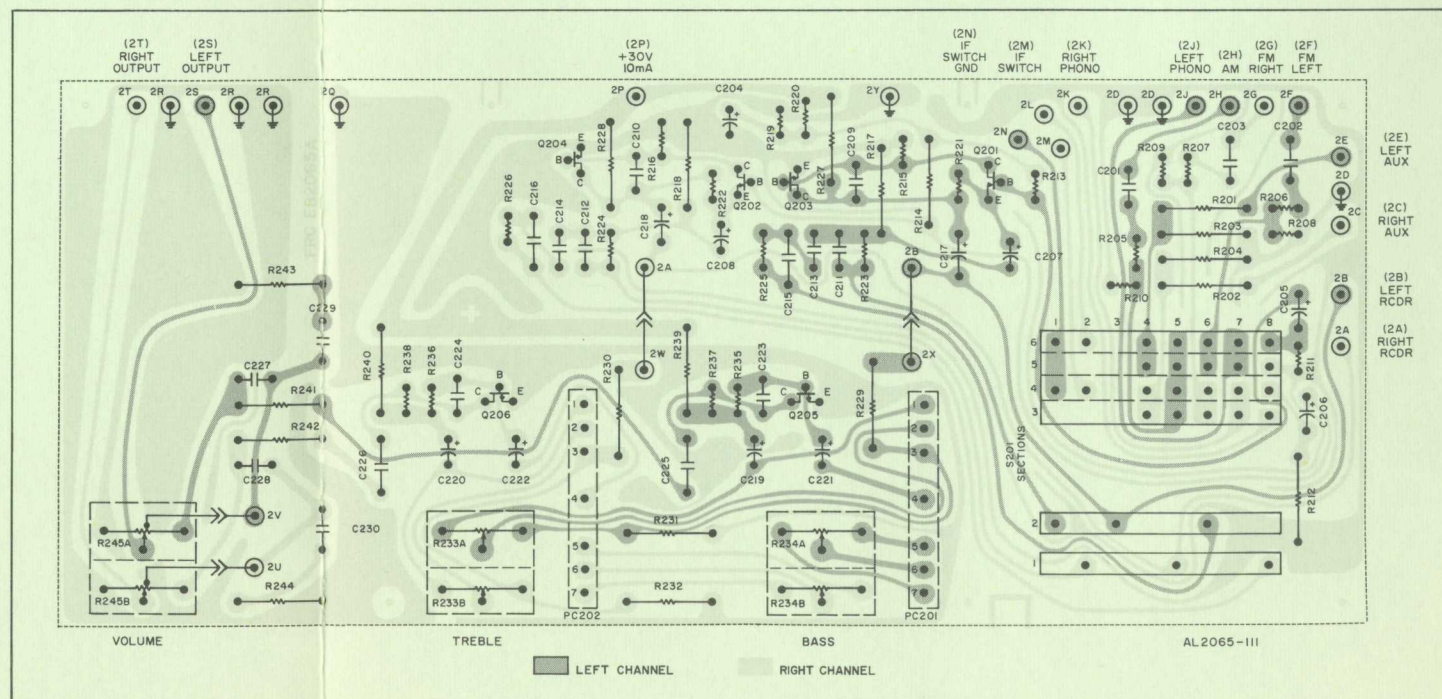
(2T) RIGHT OUTPUT

(2S) LEFT OUTPUT

(2P) +30V 10mA

(2N) IF SWITCH GND

(2M) IF SWITCH

(2K) RIGHT PHONO

(2J) LEFT PHONO

(2H) AM

(2G) FM RIGHT

(2F) FM LEFT

(2E) LEFT AUX

(2C) RIGHT AUX

(2B) LEFT RCDR

(2A) RIGHT RCDR

2T 2R 2S 2R 2R 2Q 2P 2Y 2L 2K 2N 2M 2D 2D 2J 2H 2G 2F 2E 2D 2C 2B 2A

C204 R219 R220 Q204 B E C R228 C210 R216 R218 R226 C216 C214 C212 R224 C218 R222 C Q202 B E R227 Q203 C209 R217 R215 R214 R221 Q201 C B E R213 C203 R209 R207 C202 C201 R201 R206 R208 R203 R205 R204 R210 R202 C208 2A R225 C215 C213 C211 R223 2B C217 C207

R243 C229 C227 R241 R242 C228 C230 R240 R238 R236 C224 B C E Q206 C226 C220 C222 R230 2W R239 R237 R235 C223 C B E Q205 C225 C219 C221 R229 2X 1 2 3 4 5 6 7 8 6 5 4 3 S201 SECTIONS C205 R211 C206 R212 2 1

R245A 2V R245B 2U R244 R233A R233B R231 R232 R234A R234B 1 2 3 4 5 6 7 PC202 PC201

VOLUME

TREBLE

BASS

AL2065-III

LEFT CHANNEL

RIGHT CHANNEL